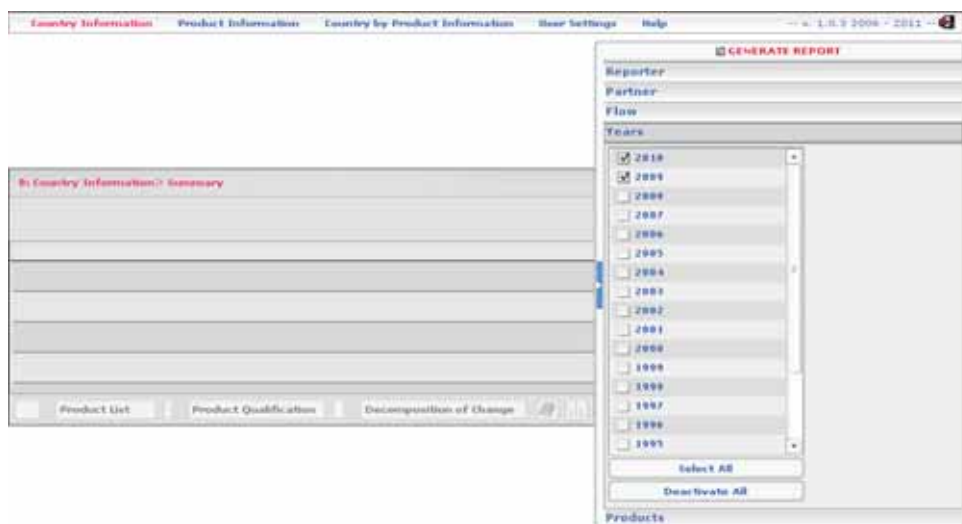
Country Information Product Information Country by Product Information User Settings Help -- v. 1.0.3 2006 - 2011 --

GENERATE REPORT

Reporter

Partner

Flow

Years

2010
2009
2008
2007
2006
2005
2004
2003
2002
2001
2000
1999
1998
1997
1996
1995

Select All

Deactivate All

Products

Country Information > Summary

Product List Product Qualification Decomposition of Change